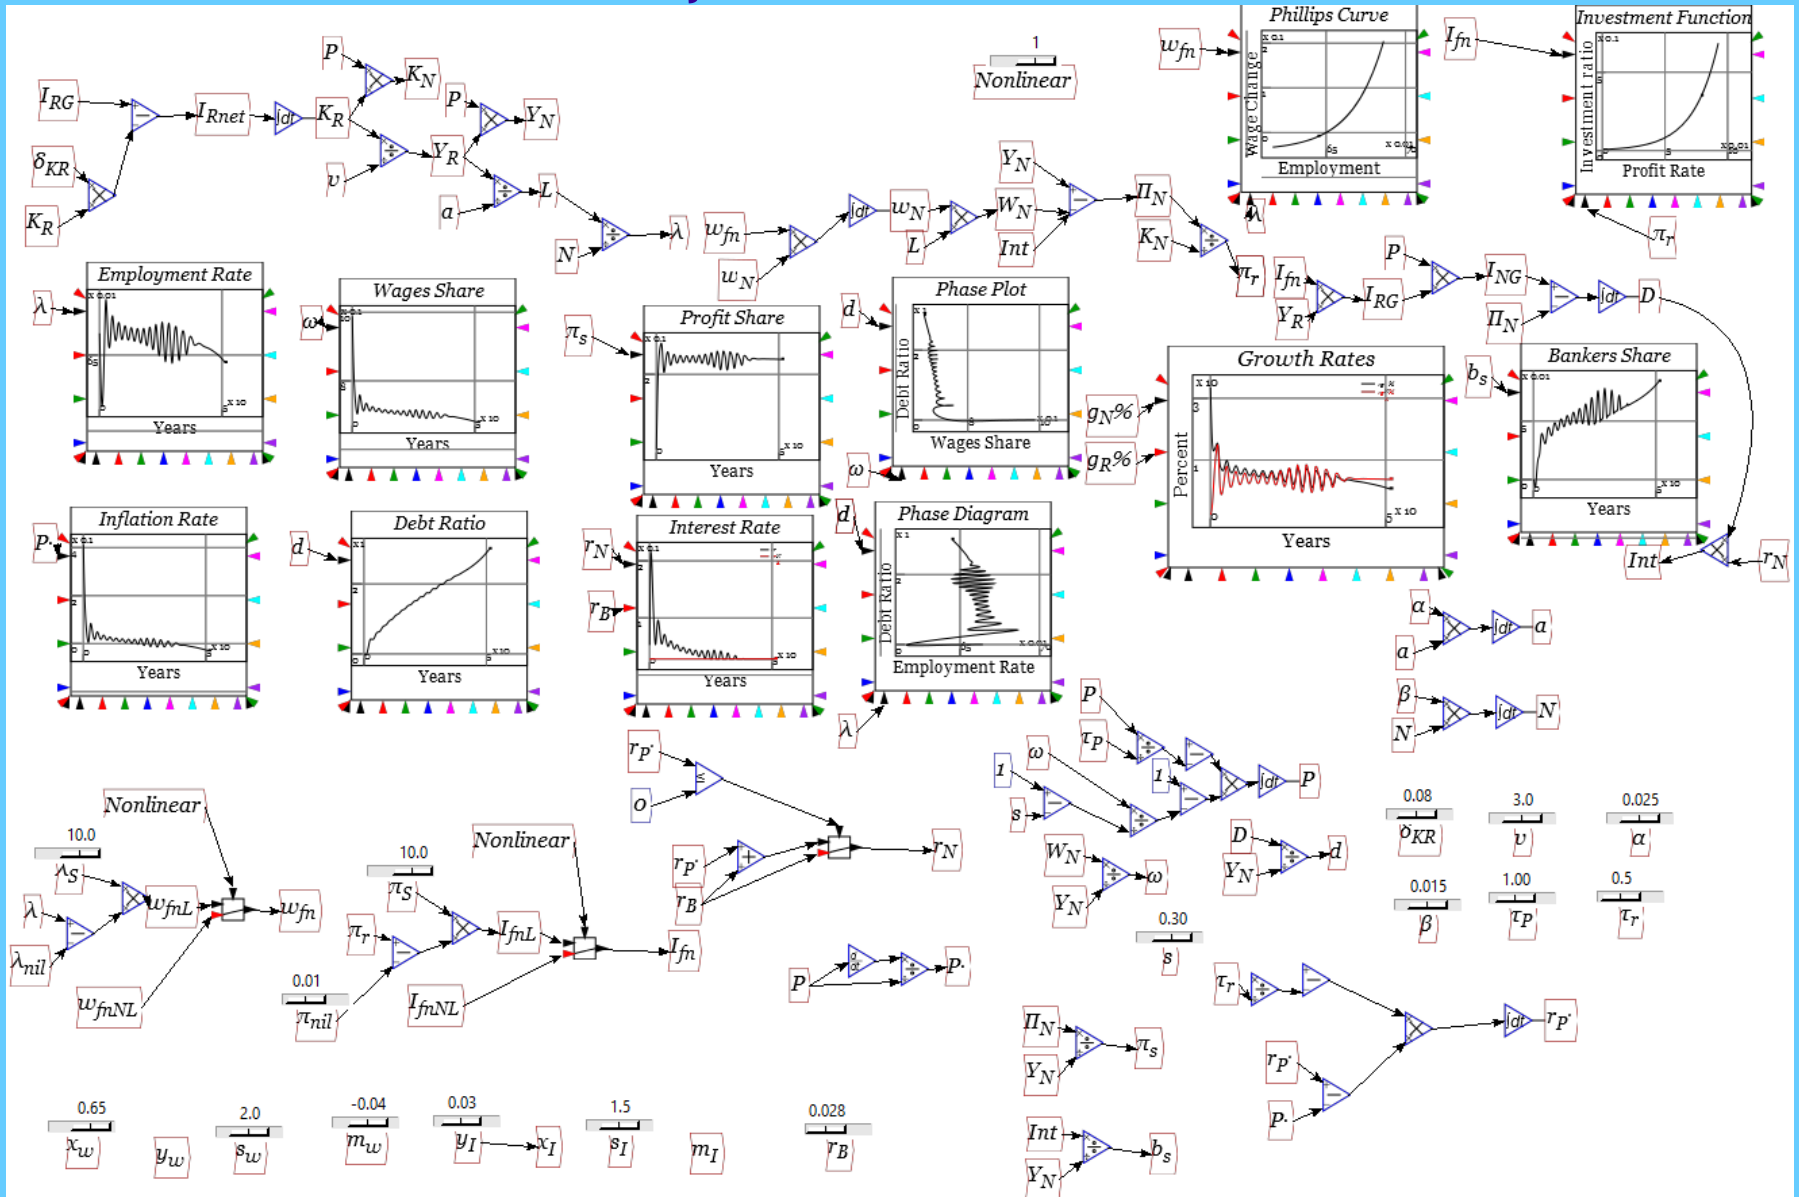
1
Nonlinear

$I_{RG}$ $\delta_{KR}$ $K_R$ $I_{Rnet}$ $K_R$ $P$ $K_N$ $P$ $Y_N$ $v$ $Y_R$ $a$ $L$ $N$ $\lambda$ $w_{fn}$ $w_N$ $w_N$ $L$ $W_N$ $Y_N$ $Int$ $\Pi_N$ $K_N$ $\pi_r$

Phillips Curve
Wage Change
Employment

$w_{fn}$ $I_{fn}$

Investment Function
Investment ratio
Profit Rate

$\lambda$ $\pi_r$

Employment Rate
Years

$\lambda$

Wages Share
Years

$\omega$

Profit Share
Years

$\pi_s$

Phase Plot
Debt Ratio
Wages Share

$d$ $\omega$

$I_{fn}$ $Y_R$ $I_{RG}$ $P$ $I_{NG}$ $\Pi_N$ $D$

Growth Rates
Percent
Years

$g_N\%$ $g_R\%$

Bankers Share
Years

$b_s$ $Int$ $r_N$

Inflation Rate
Years

$P$

Debt Ratio
Years

$d$

Interest Rate
Years

$r_N$ $r_B$

Phase Diagram
Debt Ratio
Employment Rate

$d$ $\lambda$

$\alpha$ $a$ $a$ $\beta$ $N$ $N$

$P$ $\tau_P$ $\omega$ $1$ $1$ $s$ $P$ $D$ $Y_N$ $d$ $W_N$ $Y_N$ $\omega$

$r_{P'}$ $0$ $r_{P'}$ $r_B$ $r_N$

Nonlinear
10.0
$\lambda_S$ $\lambda$ $\lambda_{nil}$ $w_{fnL}$ $w_{fn}$ $w_{fnNL}$

10.0
$\pi_S$
Nonlinear
$\pi_r$ $I_{fnL}$ $I_{fn}$
0.01
$\pi_{nil}$ $I_{fnNL}$

$P$ $P$

0.08
$\delta_{KR}$
3.0
$v$
0.025
$\alpha$
0.015
$\beta$
1.00
$\tau_P$
0.5
$\tau_r$
0.30
$s$

$\Pi_N$ $Y_N$ $\pi_s$
$Int$ $Y_N$ $b_s$

$\tau_r$ $r_{P'}$ $r_{P'}$ $P$

0.65
$x_w$
$y_w$
2.0
$s_w$
-0.04
$m_w$
0.03
$y_I$ $x_I$
1.5
$s_I$
$m_I$
0.028
$r_B$